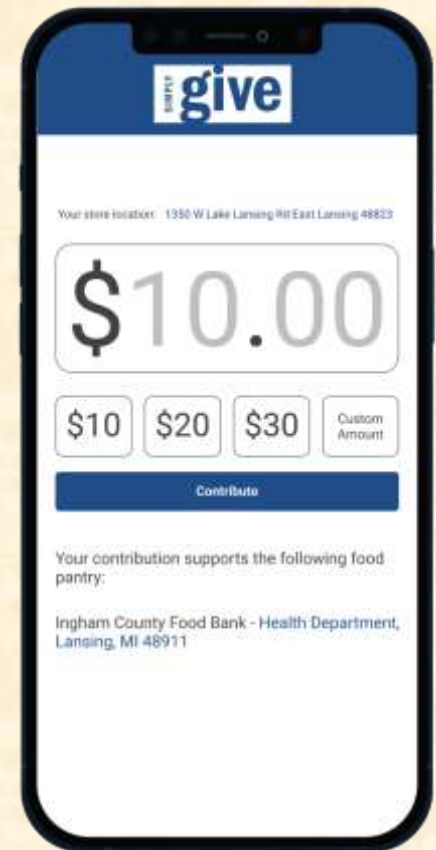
SIMPLY give

Your store location: 1350 W Lake Lansing Rd East Lansing 48823

$10.00

$10
$20
$30
Custom Amount

Contribute

Your contribution supports the following food pantry:

Ingham County Food Bank - Health Department, Lansing, MI 48911